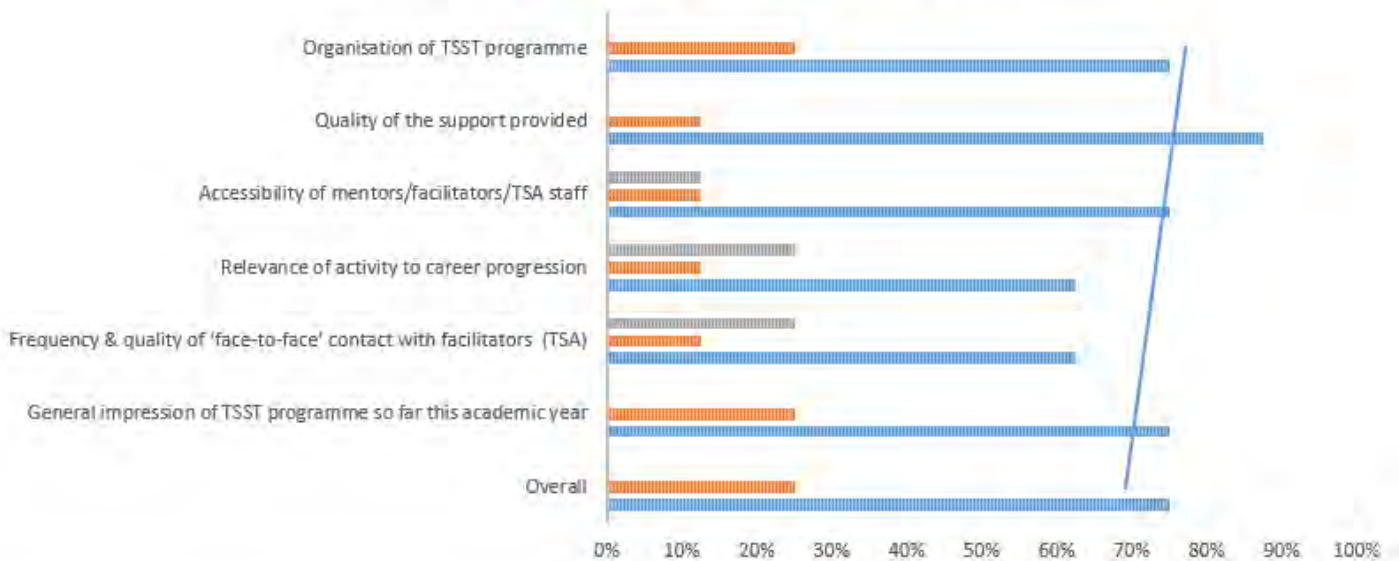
Organisation of TSST programme
Quality of the support provided
Accessibility of mentors/facilitators/TSA staff
Relevance of activity to career progression
Frequency & quality of 'face-to-face' contact with facilitators (TSA)
General impression of TSST programme so far this academic year
Overall

0% 10% 20% 30% 40% 50% 60% 70% 80% 90% 100%